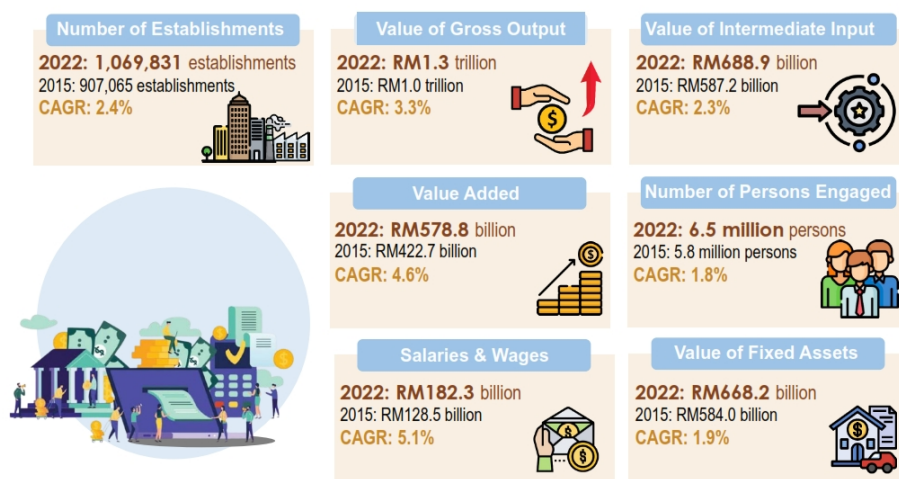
Number of Establishments

2022: 1,069,831 establishments
2015: 907,065 establishments
CAGR: 2.4%

Value of Gross Output

2022: RM1.3 trillion
2015: RM1.0 trillion
CAGR: 3.3%

Value of Intermediate Input

2022: RM688.9 billion
2015: RM587.2 billion
CAGR: 2.3%

Value Added

2022: RM578.8 billion
2015: RM422.7 billion
CAGR: 4.6%

Number of Persons Engaged

2022: 6.5 million persons
2015: 5.8 million persons
CAGR: 1.8%

Salaries & Wages

2022: RM182.3 billion
2015: RM128.5 billion
CAGR: 5.1%

Value of Fixed Assets

2022: RM668.2 billion
2015: RM584.0 billion
CAGR: 1.9%